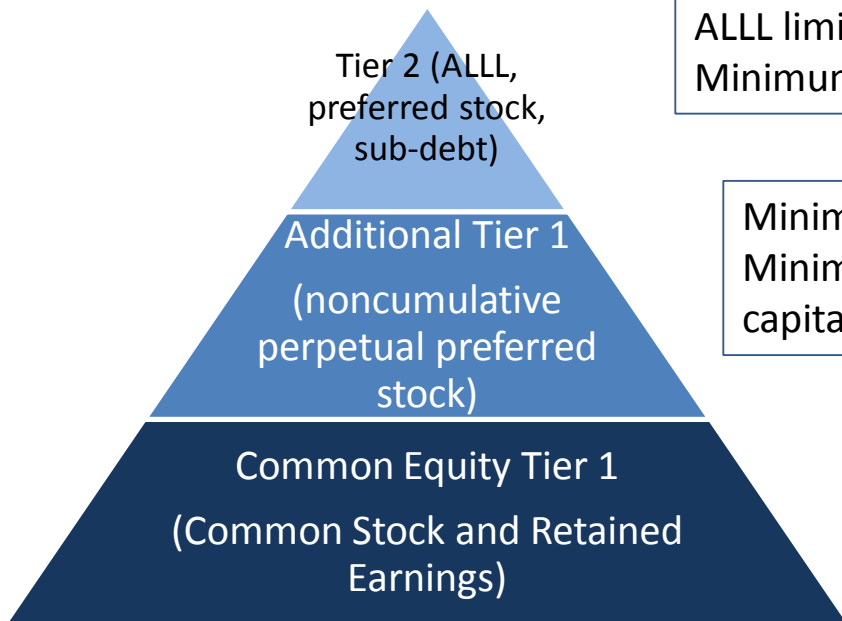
Tier 2 (ALLL, preferred stock, sub-debt)

Additional Tier 1

(noncumulative perpetual preferred stock)

Common Equity Tier 1

(Common Stock and Retained Earnings)

ALLL limi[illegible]
Minimu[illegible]

Minim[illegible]
Minim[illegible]
capita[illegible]